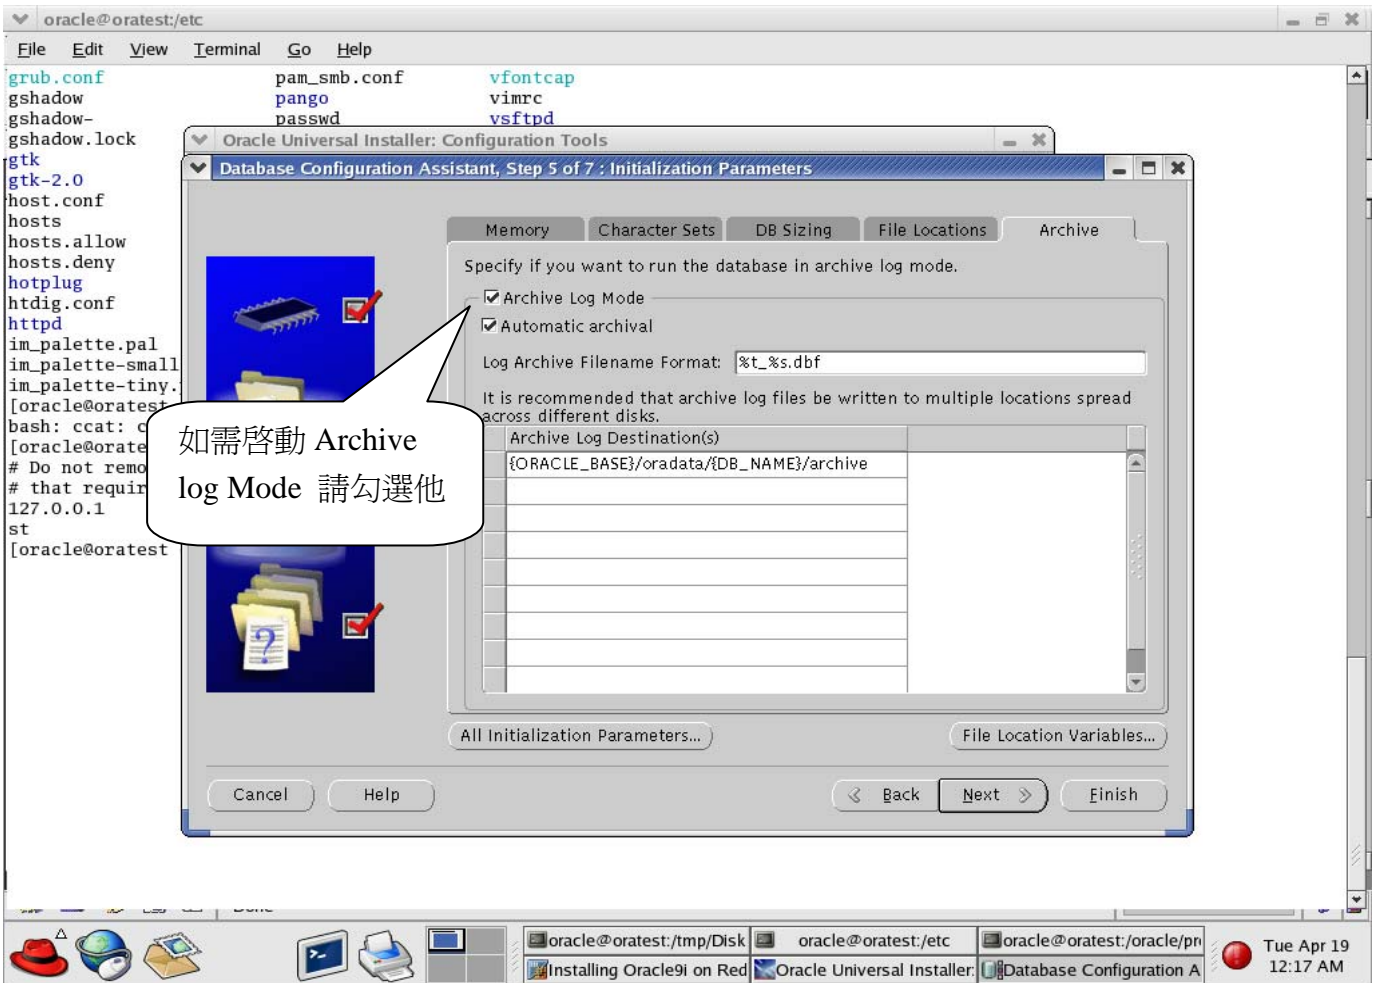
oracle@oratest:/etc

File Edit View Terminal Go Help

grub.conf pam_smb.conf vfontcap
gshadow pango vimrc
gshadow- passwd vsftpd
gshadow.lock
gtk
gtk-2.0
host.conf
hosts
hosts.allow
hosts.deny
hotplug
htdig.conf
httpd
im_palette.pal
im_palette-small
im_palette-tiny.
[oracle@oratest
bash: ccat: c
[oracle@orate
# Do not remo
# that requir
127.0.0.1
st
[oracle@oratest

Oracle Universal Installer: Configuration Tools

Database Configuration Assistant, Step 5 of 7 : Initialization Parameters

Memory | Character Sets | DB Sizing | File Locations | Archive

Specify if you want to run the database in archive log mode.

Archive Log Mode

Automatic archival

Log Archive Filename Format: %t_%s.dbf

It is recommended that archive log files be written to multiple locations spread across different disks.

| Archive Log Destination(s) |
|---|
| {ORACLE_BASE}/oradata/{DB_NAME}/archive |

如需啓動 Archive log Mode 請勾選他

All Initialization Parameters... File Location Variables...

Cancel Help Back Next Finish

oracle@oratest:/tmp/Disk oracle@oratest:/etc oracle@oratest:/oracle/pr
Installing Oracle9i on Red Oracle Universal Installer: Database Configuration A
Tue Apr 19
12:17 AM